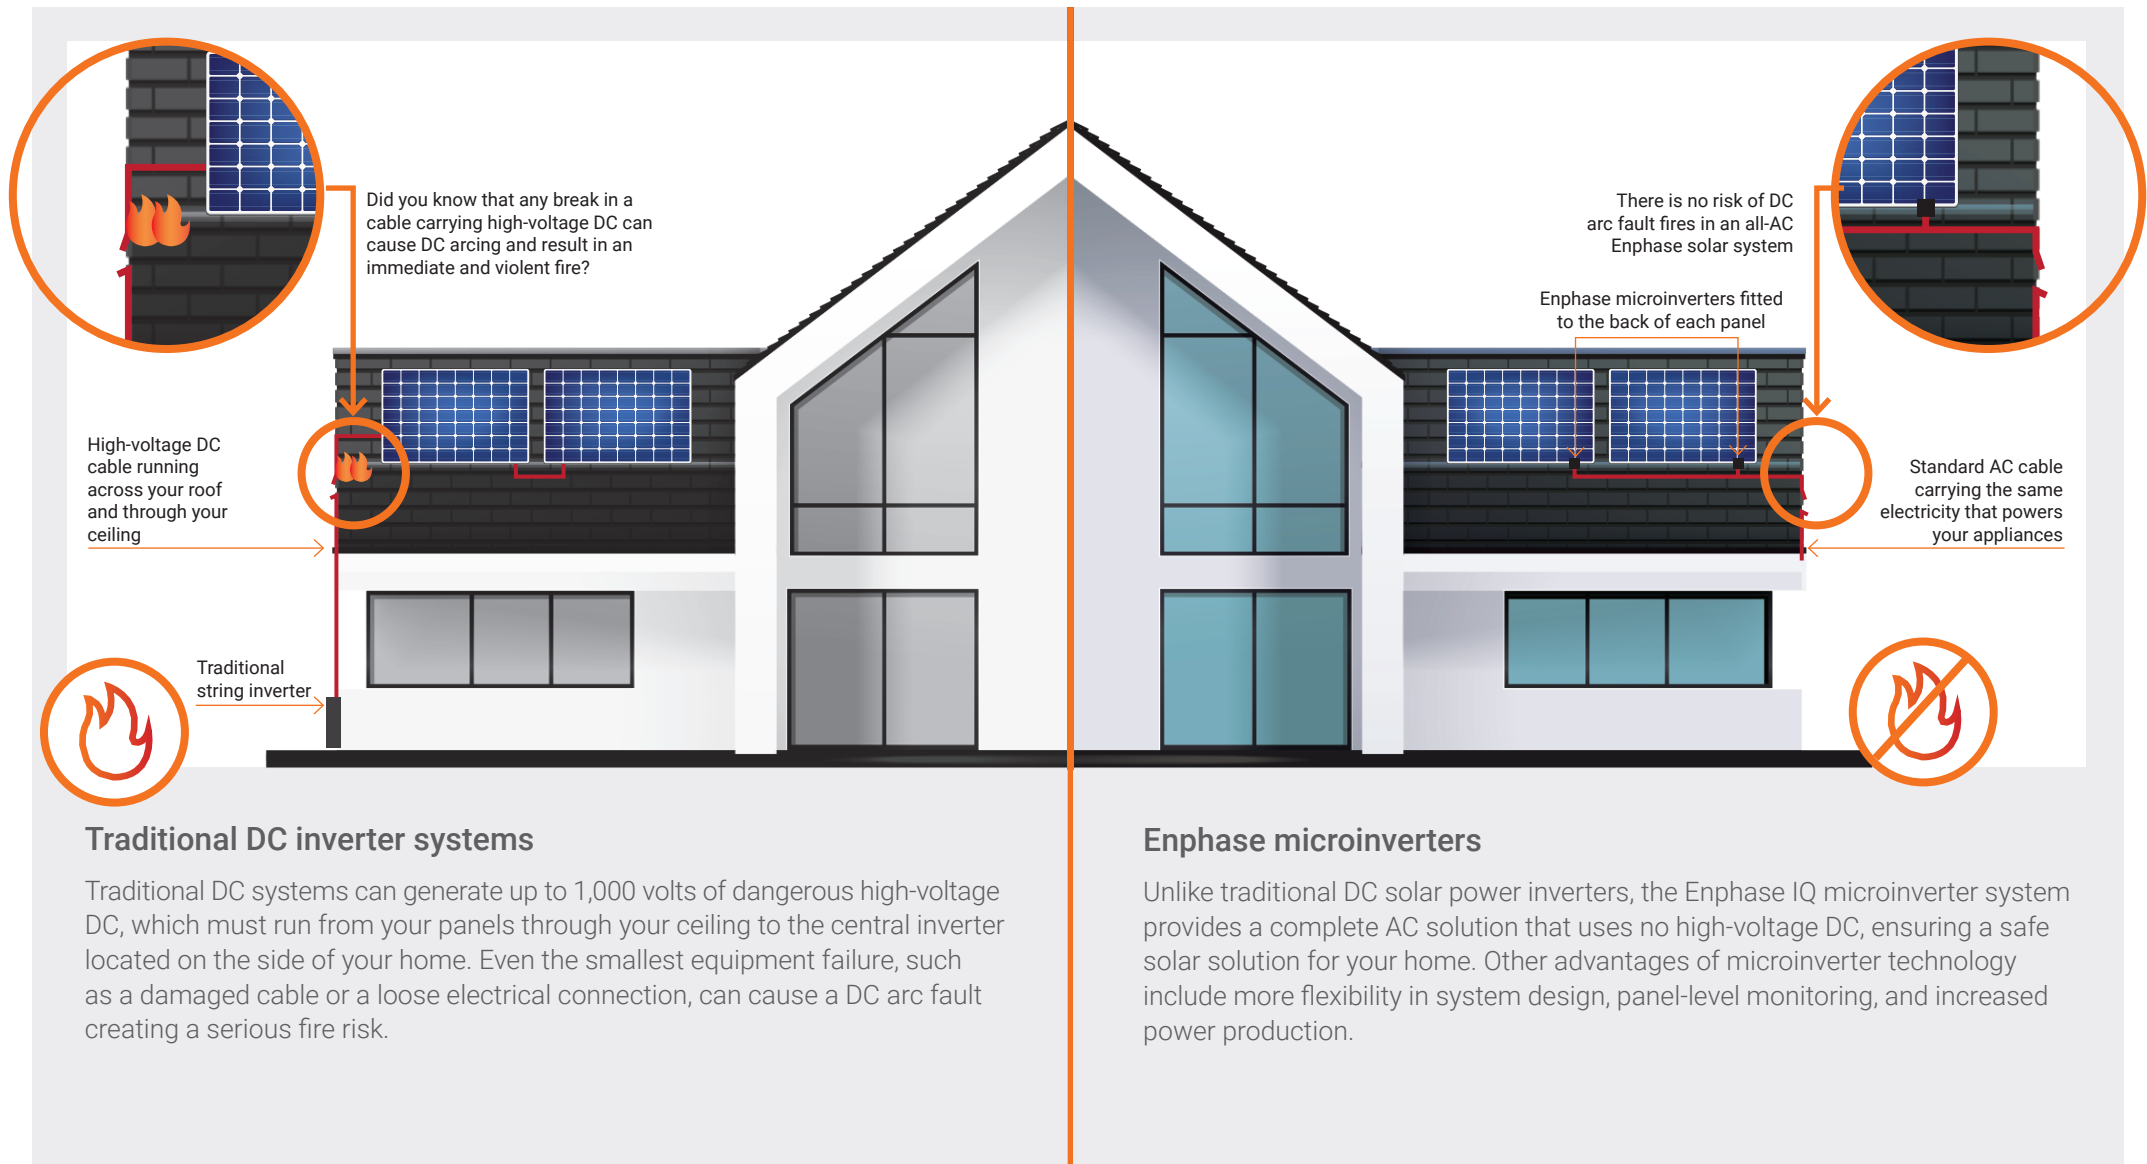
Did you know that any break in a cable carrying high-voltage DC can cause DC arcing and result in an immediate and violent fire?

High-voltage DC cable running across your roof and through your ceiling

Traditional string inverter

There is no risk of DC arc fault fires in an all-AC Enphase solar system

Enphase microinverters fitted to the back of each panel

Standard AC cable carrying the same electricity that powers your appliances

Traditional DC inverter systems

Traditional DC systems can generate up to 1,000 volts of dangerous high-voltage DC, which must run from your panels through your ceiling to the central inverter located on the side of your home. Even the smallest equipment failure, such as a damaged cable or a loose electrical connection, can cause a DC arc fault creating a serious fire risk.

Enphase microinverters

Unlike traditional DC solar power inverters, the Enphase IQ microinverter system provides a complete AC solution that uses no high-voltage DC, ensuring a safe solar solution for your home. Other advantages of microinverter technology include more flexibility in system design, panel-level monitoring, and increased power production.